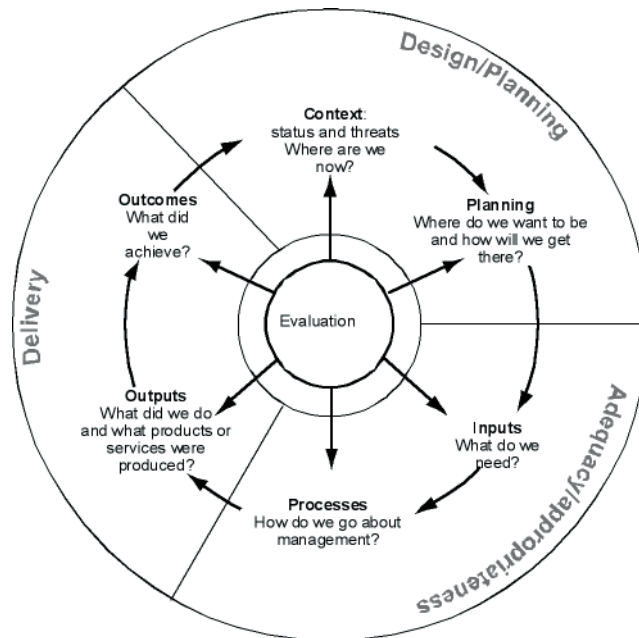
Design/Planning

Context: status and threats Where are we now?

Planning Where do we want to be and how will we get there?

Inputs What do we need?

Processes How do we go about management?

Outputs What did we do and what products or services were produced?

Outcomes What did we achieve?

Evaluation

Delivery

Adequacy/appropriateness